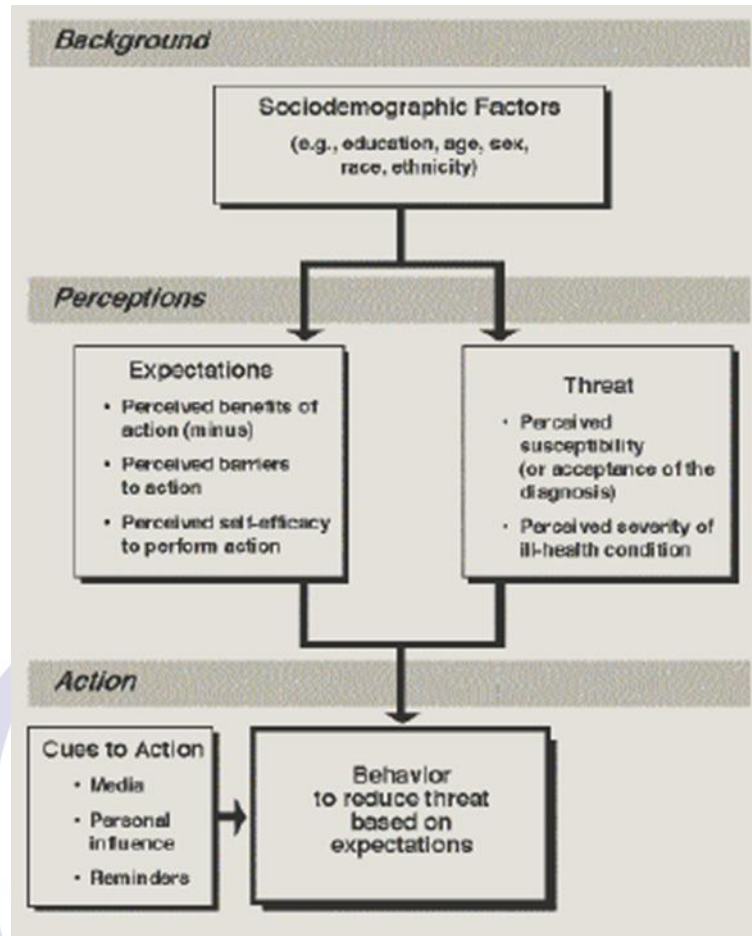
Background

Sociodemographic Factors
(e.g., education, age, sex, race, ethnicity)

Perceptions

Expectations
• Perceived benefits of action (minus)
• Perceived barriers to action
• Perceived self-efficacy to perform action

Threat
• Perceived susceptibility (or acceptance of the diagnosis)
• Perceived severity of ill-health condition

Action

Cues to Action
• Media
• Personal influence
• Reminders

Behavior to reduce threat based on expectations